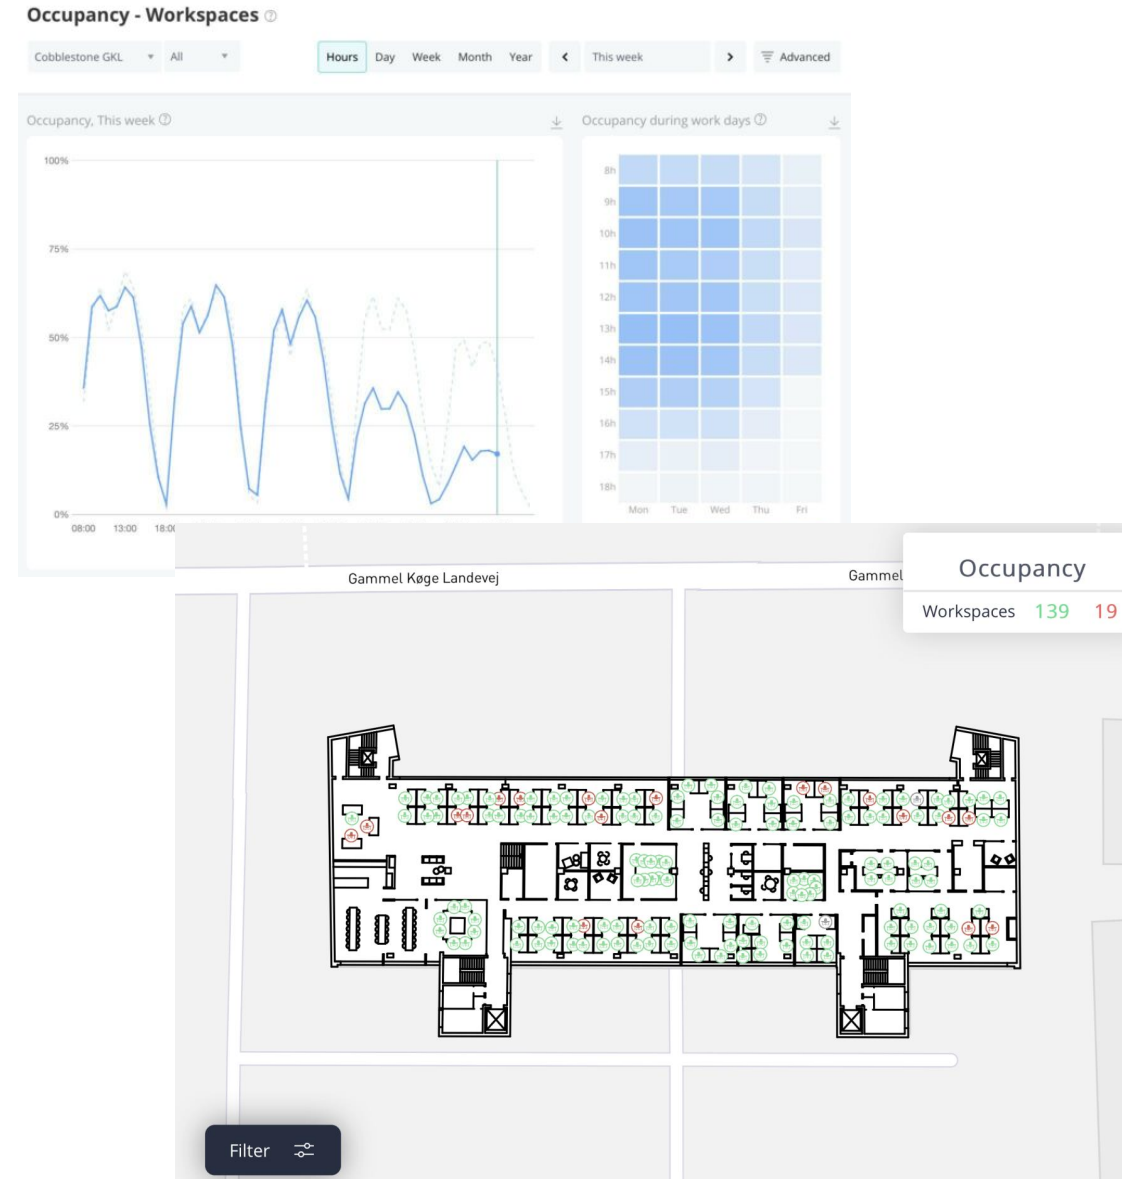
Occupancy - Workspaces

Cobblestone GKL All

Hours Day Week Month Year < This week > Advanced

Occupancy, This week

100%
75%
50%
25%
0%
08:00 13:00 18:0

Occupancy during work days

8h
9h
10h
11h
12h
13h
14h
15h
16h
17h
18h
Mon Tue Wed Thu Fri

Gammel Køge Landevej

Gammel

Occupancy
Workspaces 139 19

Filter